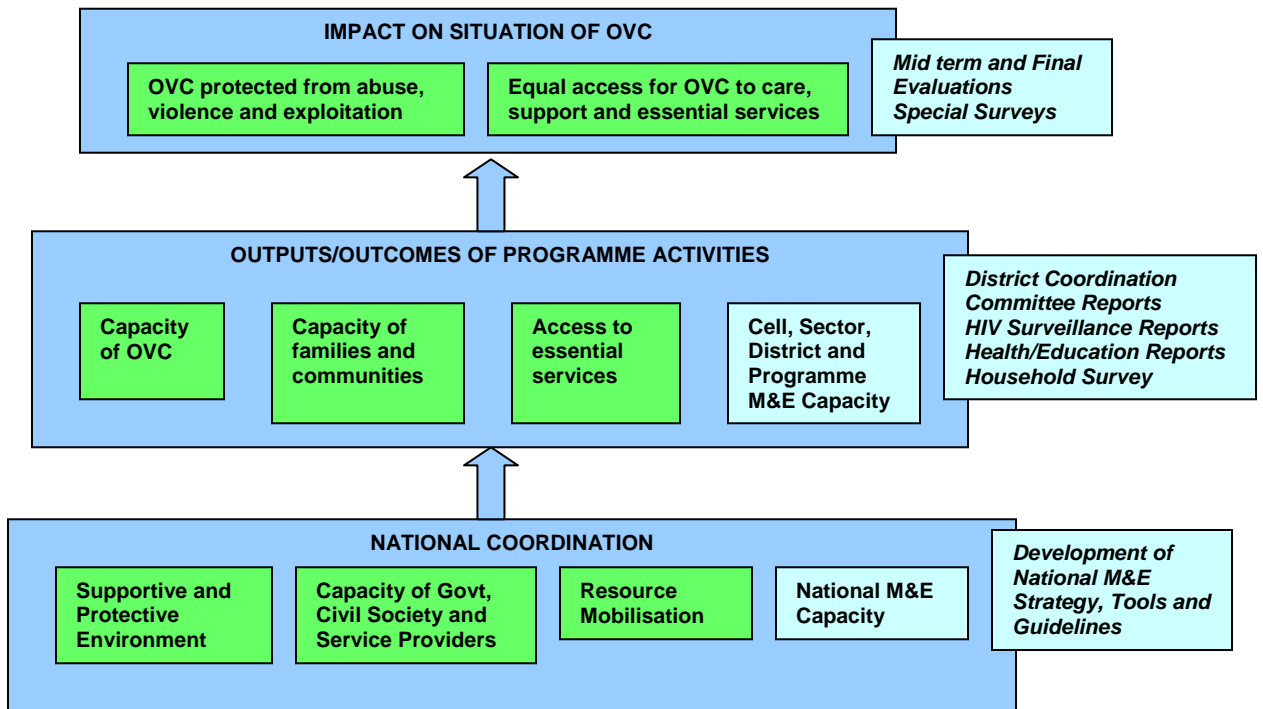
IMPACT ON SITUATION OF OVC

OVC protected from abuse, violence and exploitation

Equal access for OVC to care, support and essential services

Mid term and Final Evaluations
Special Surveys

OUTPUTS/OUTCOMES OF PROGRAMME ACTIVITIES

Capacity of OVC

Capacity of families and communities

Access to essential services

Cell, Sector, District and Programme M&E Capacity

District Coordination Committee Reports
HIV Surveillance Reports
Health/Education Reports
Household Survey

NATIONAL COORDINATION

Supportive and Protective Environment

Capacity of Govt, Civil Society and Service Providers

Resource Mobilisation

National M&E Capacity

Development of National M&E Strategy, Tools and Guidelines